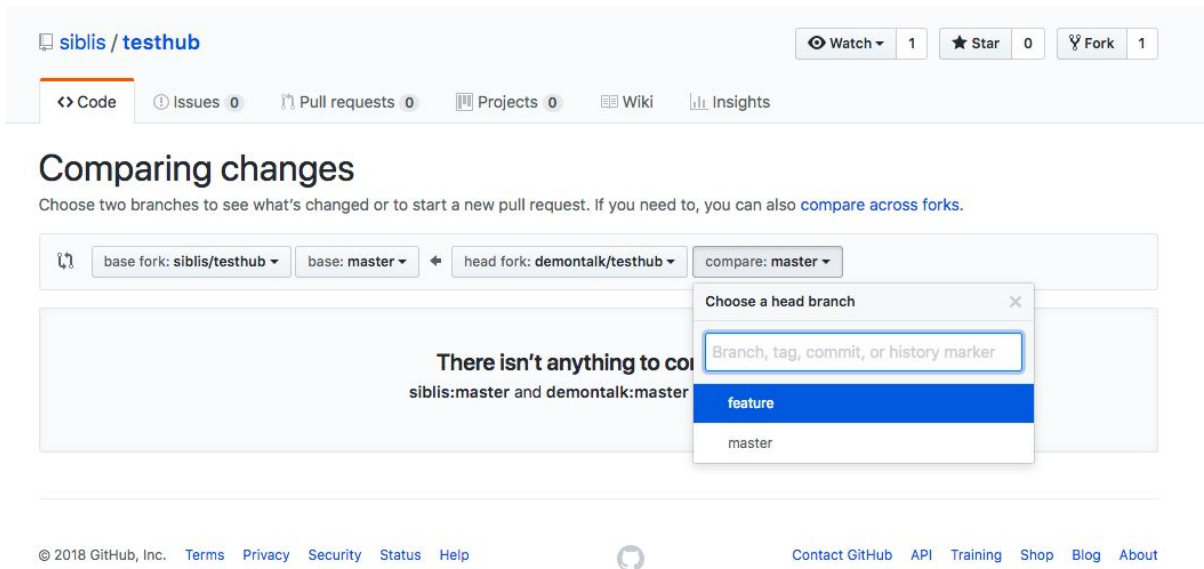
siblis / testhub

Watch 1 Star 0 Fork 1

<> Code Issues 0 Pull requests 0 Projects 0 Wiki Insights

Comparing changes

Choose two branches to see what's changed or to start a new pull request. If you need to, you can also compare across forks.

base fork: siblis/testhub base: master head fork: demontalk/testhub compare: master

Choose a head branch

Branch, tag, commit, or history marker

feature

master

There isn't anything to co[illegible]

siblis:master and demontalk:master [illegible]

© 2018 GitHub, Inc. Terms Privacy Security Status Help

Contact GitHub API Training Shop Blog About